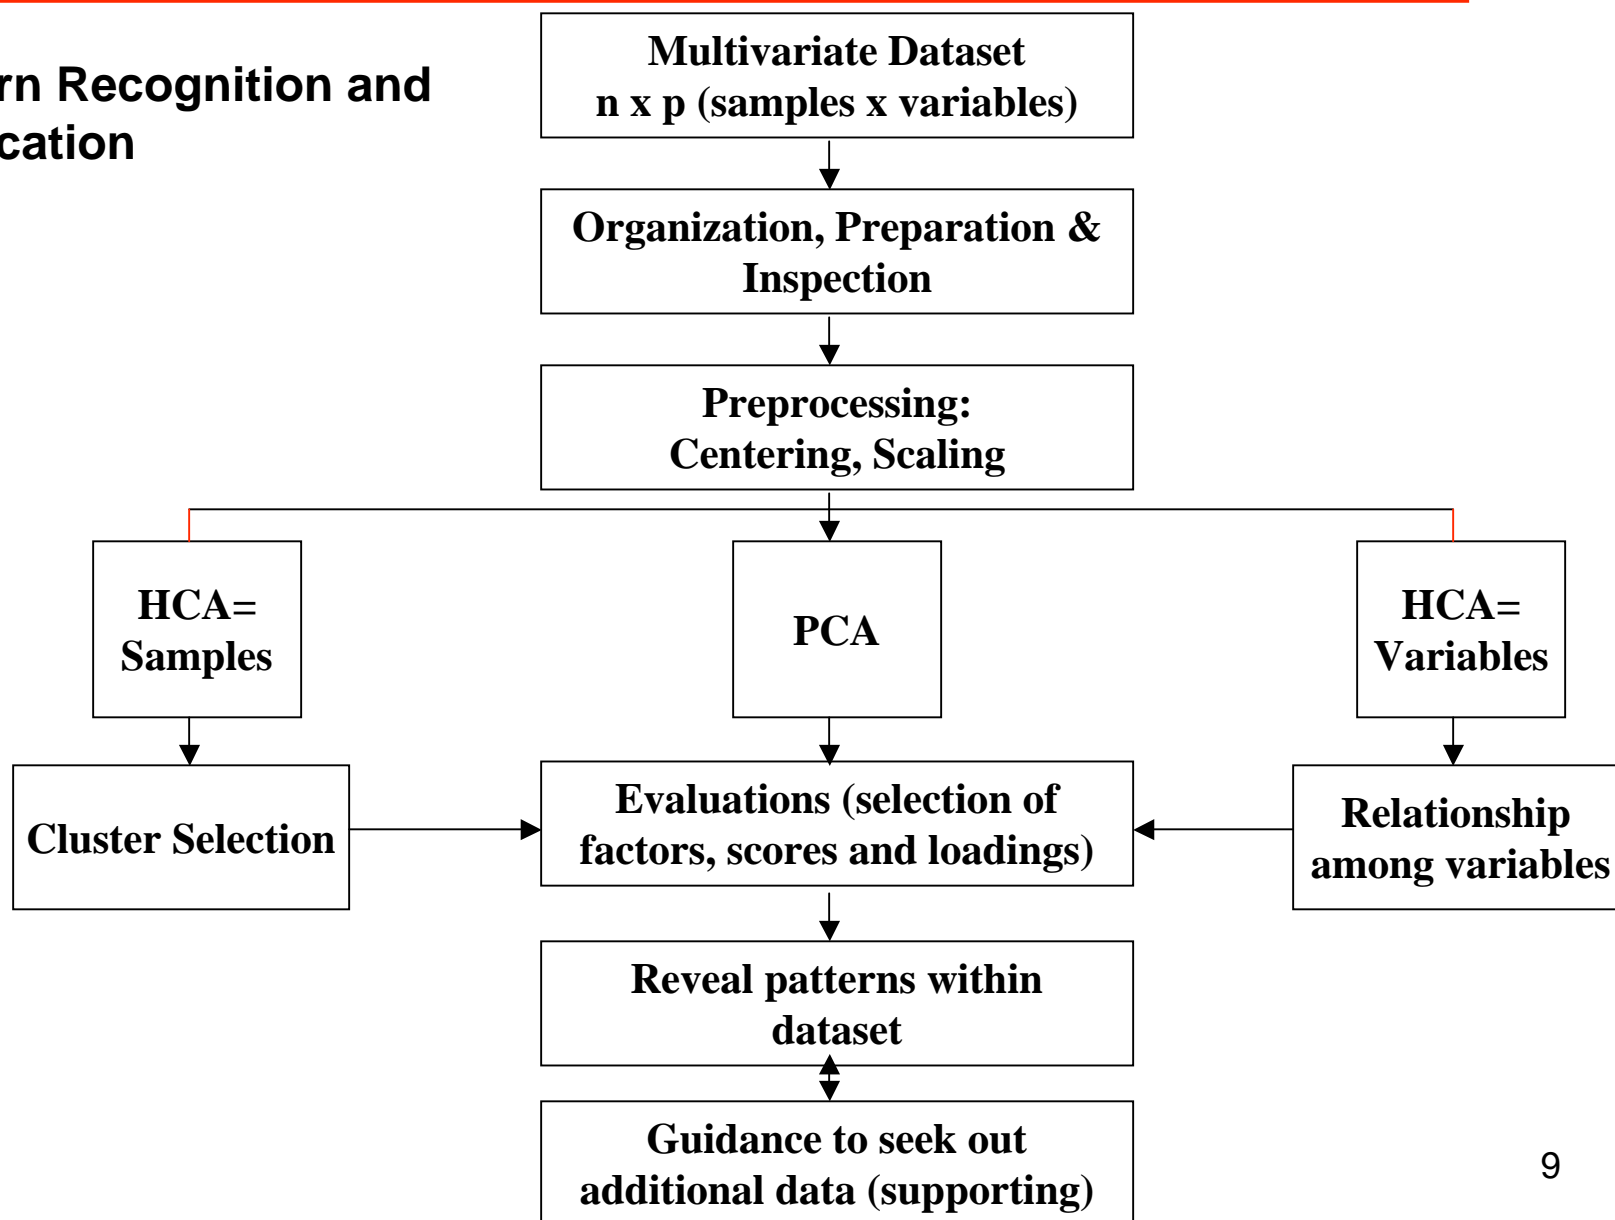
rn Recognition and
cation

Multivariate Dataset
n x p (samples x variables)

Organization, Preparation & Inspection

Preprocessing:
Centering, Scaling

HCA=
Samples

PCA

HCA=
Variables

Cluster Selection

Evaluations (selection of factors, scores and loadings)

Relationship among variables

Reveal patterns within dataset

Guidance to seek out additional data (supporting)

9